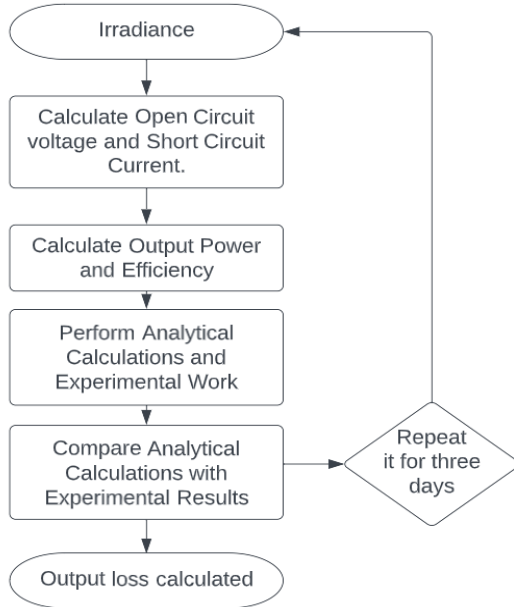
Irradiance

Calculate Open Circuit voltage and Short Circuit Current.

Calculate Output Power and Efficiency

Perform Analytical Calculations and Experimental Work

Compare Analytical Calculations with Experimental Results

Repeat it for three days

Output loss calculated